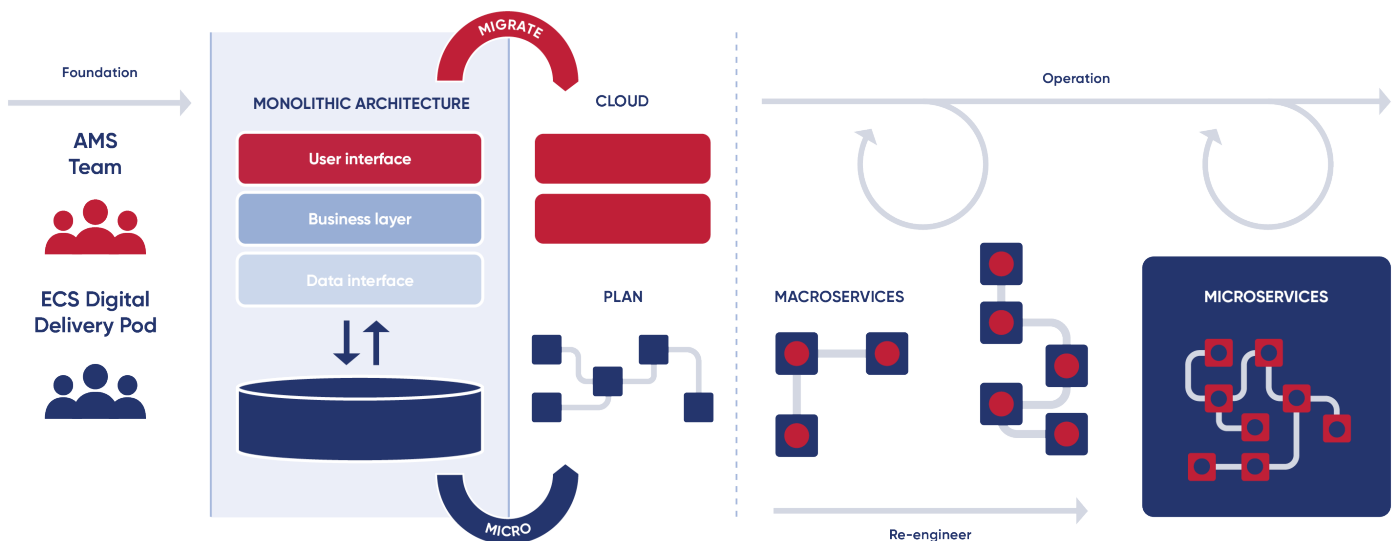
Foundation

AMS Team

ECS Digital Delivery Pod

MIGRATE

MONOLITHIC ARCHITECTURE

User interface

Business layer

Data interface

MICRO

CLOUD

PLAN

Operation

MACROSERVICES

MICROSERVICES

Re-engineer